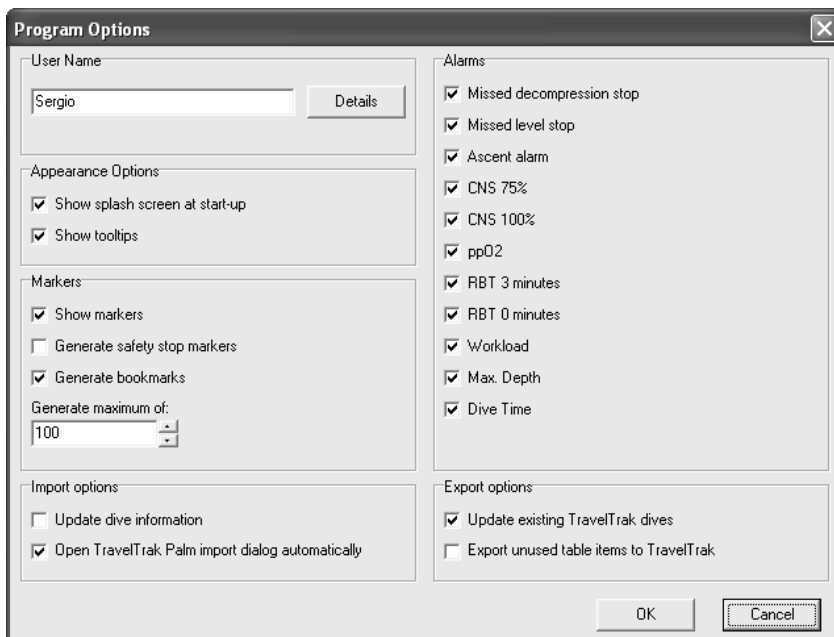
Program Options

User Name

Sergio

Details

Appearance Options

Show splash screen at start-up

Show tooltips

Markers

Show markers

Generate safety stop markers

Generate bookmarks

Generate maximum of:

100

Import options

Update dive information

Open TravelTrak Palm import dialog automatically

Alarms

Missed decompression stop

Missed level stop

Ascent alarm

CNS 75%

CNS 100%

ppO2

RBT 3 minutes

RBT 0 minutes

Workload

Max. Depth

Dive Time

Export options

Update existing TravelTrak dives

Export unused table items to TravelTrak

OK

Cancel